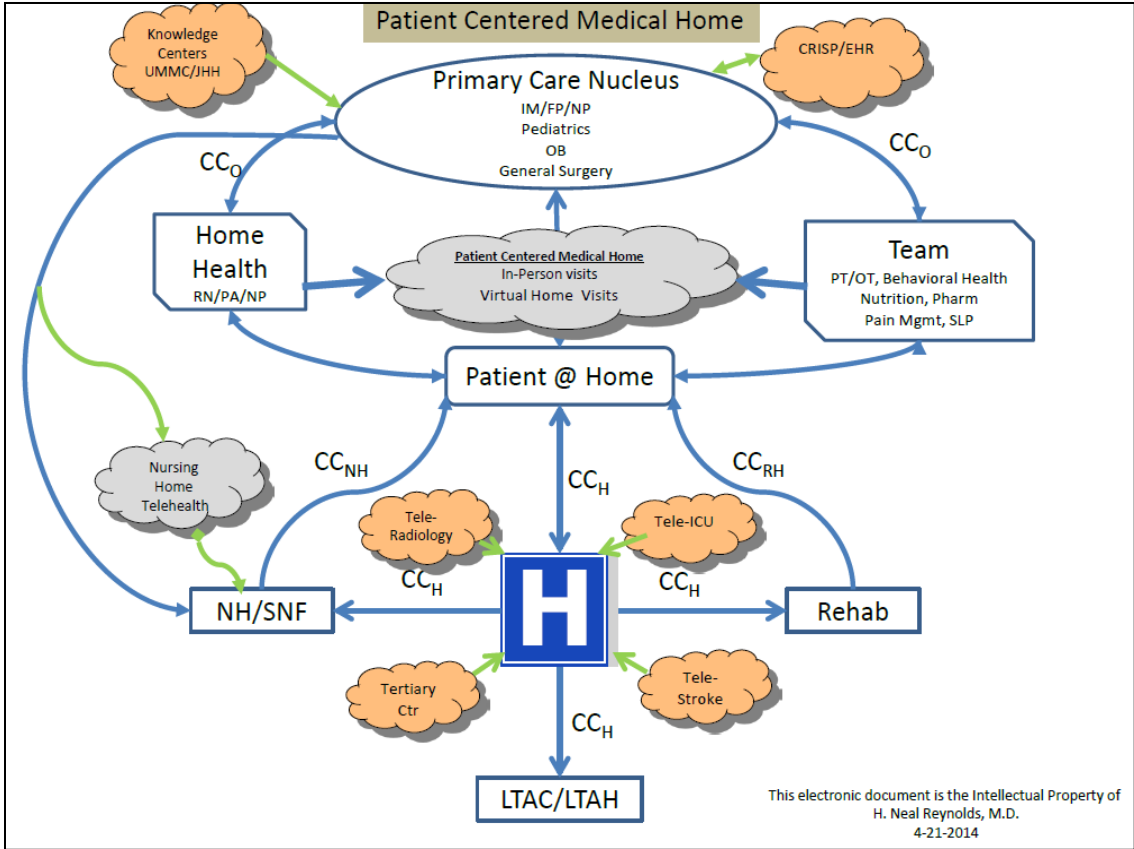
Patient Centered Medical Home

Knowledge Centers UMMC/JHH

Primary Care Nucleus
IM/FP/NP
Pediatrics
OB
General Surgery

CRISP/EHR

$CC_O$

$CC_O$

Home Health
RN/PA/NP

Patient Centered Medical Home
In-Person visits
Virtual Home Visits

Team
PT/OT, Behavioral Health
Nutrition, Pharm
Pain Mgmt, SLP

Patient @ Home

Nursing Home Telehealth

$CC_{NH}$

$CC_H$

$CC_{RH}$

Tele-Radiology

Tele-ICU

$CC_H$

$CC_H$

NH/SNF

H

Rehab

Tertiary Ctr

Tele-Stroke

$CC_H$

LTAC/LTAH

This electronic document is the Intellectual Property of H. Neal Reynolds, M.D.
4-21-2014